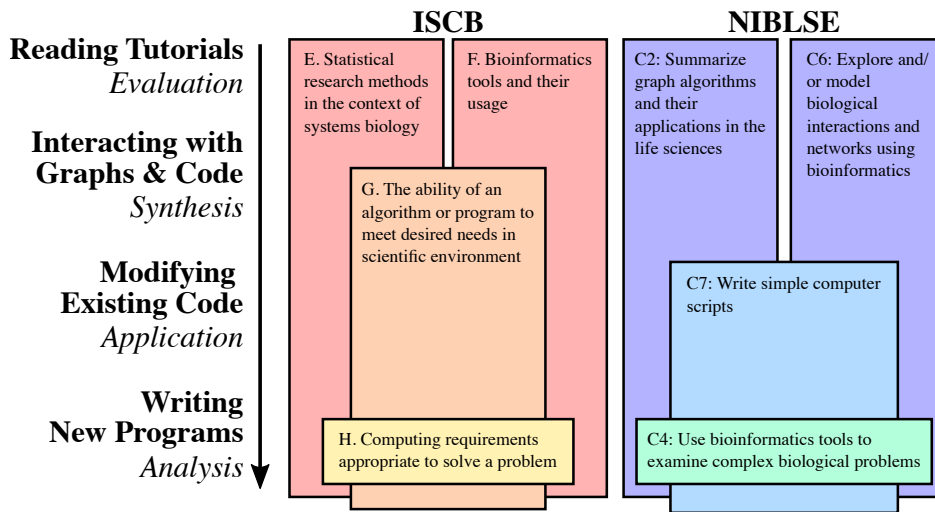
ISCB

NIBLSE

Reading Tutorials
Evaluation

Interacting with Graphs & Code
Synthesis

Modifying Existing Code
Application

Writing New Programs
Analysis

E. Statistical research methods in the context of systems biology

F. Bioinformatics tools and their usage

G. The ability of an algorithm or program to meet desired needs in scientific environment

H. Computing requirements appropriate to solve a problem

C2: Summarize graph algorithms and their applications in the life sciences

C6: Explore and/ or model biological interactions and networks using bioinformatics

C7: Write simple computer scripts

C4: Use bioinformatics tools to examine complex biological problems